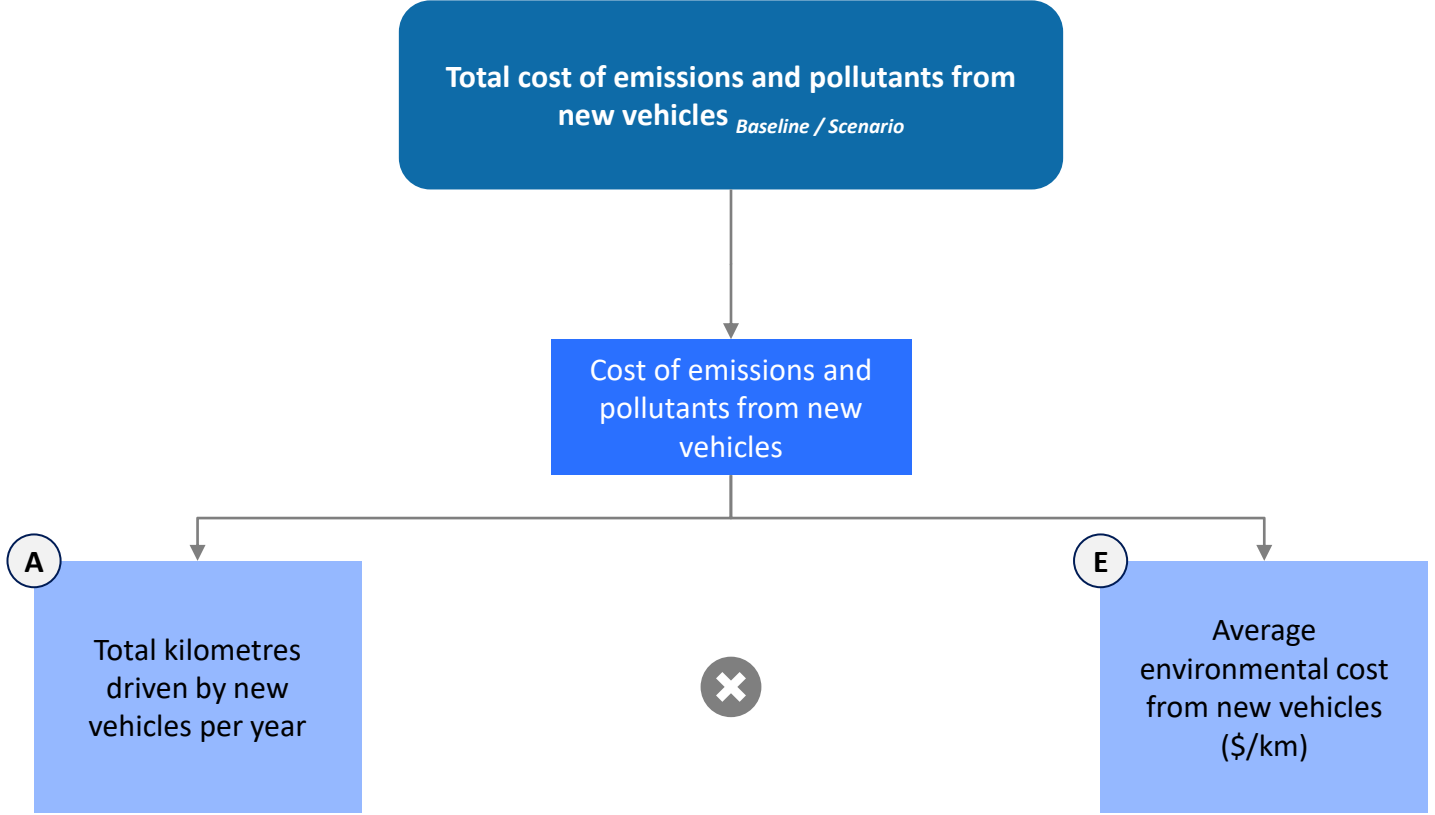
Total cost of emissions and pollutants from new vehicles $_{Baseline\ /\ Scenario}$

Cost of emissions and pollutants from new vehicles

A

Total kilometres driven by new vehicles per year

E

Average environmental cost from new vehicles (\$/km)